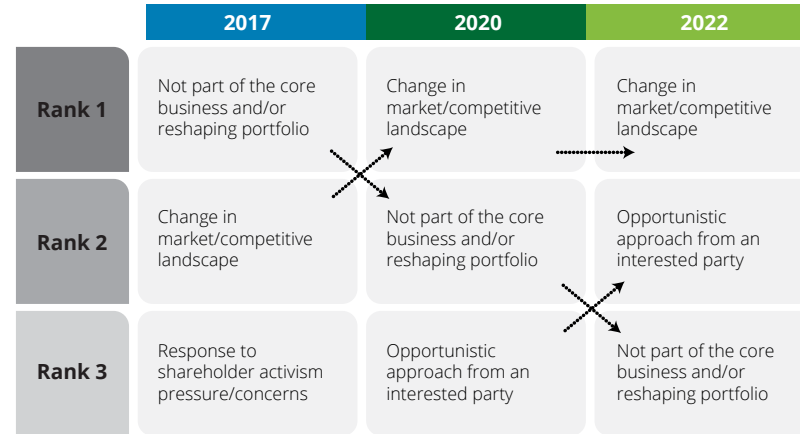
|  | 2017 | 2020 | 2022 |
|---|---|---|---|
| Rank 1 | Not part of the core business and/or reshaping portfolio | Change in market/competitive landscape | Change in market/competitive landscape |
| Rank 2 | Change in market/competitive landscape | Not part of the core business and/or reshaping portfolio | Opportunistic approach from an interested party |
| Rank 3 | Response to shareholder activism pressure/concerns | Opportunistic approach from an interested party | Not part of the core business and/or reshaping portfolio |